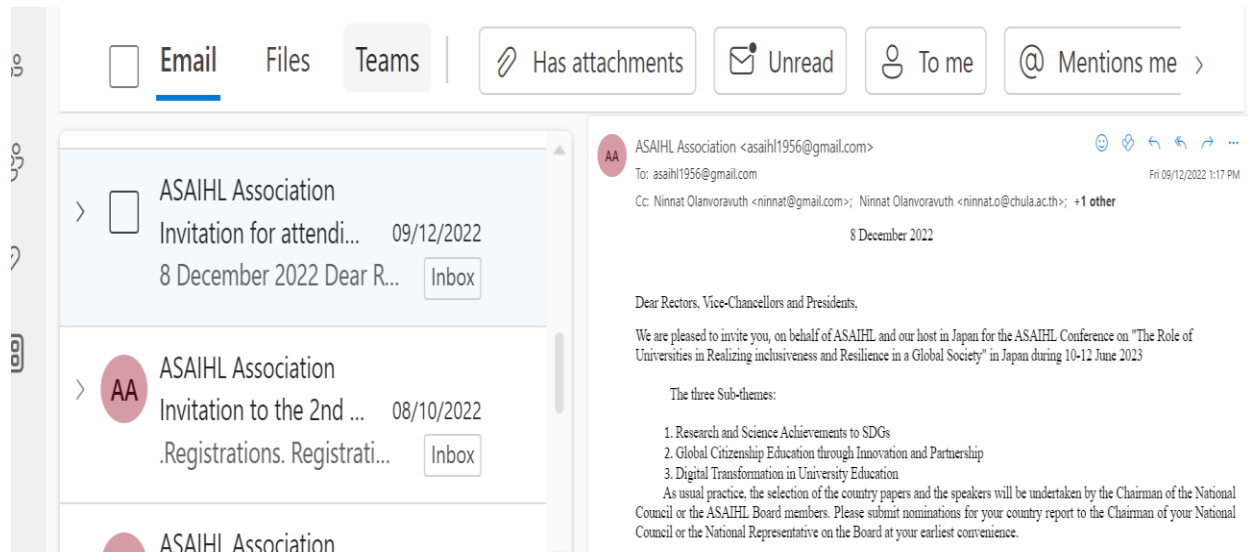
Email Files Teams Has attachments Unread To me Mentions me

ASAIHL Association
Invitation for attendi... 09/12/2022
8 December 2022 Dear R... Inbox

AA ASAIHL Association
Invitation to the 2nd ... 08/10/2022
.Registrations. Registrati... Inbox

ASAIHL Association

AA ASAIHL Association <asaihl1956@gmail.com>
To: asaihl1956@gmail.com
Fri 09/12/2022 1:17 PM
Cc: Ninnat Olanvoravuth <ninnat@gmail.com>; Ninnat Olanvoravuth <ninnat.o@chula.ac.th>; +1 other

8 December 2022

Dear Rectors, Vice-Chancellors and Presidents,

We are pleased to invite you, on behalf of ASAIHL and our host in Japan for the ASAIHL Conference on "The Role of Universities in Realizing inclusiveness and Resilience in a Global Society" in Japan during 10-12 June 2023

The three Sub-themes:

1. Research and Science Achievements to SDGs
2. Global Citizenship Education through Innovation and Partnership
3. Digital Transformation in University Education

As usual practice, the selection of the country papers and the speakers will be undertaken by the Chairman of the National Council or the ASAIHL Board members. Please submit nominations for your country report to the Chairman of your National Council or the National Representative on the Board at your earliest convenience.